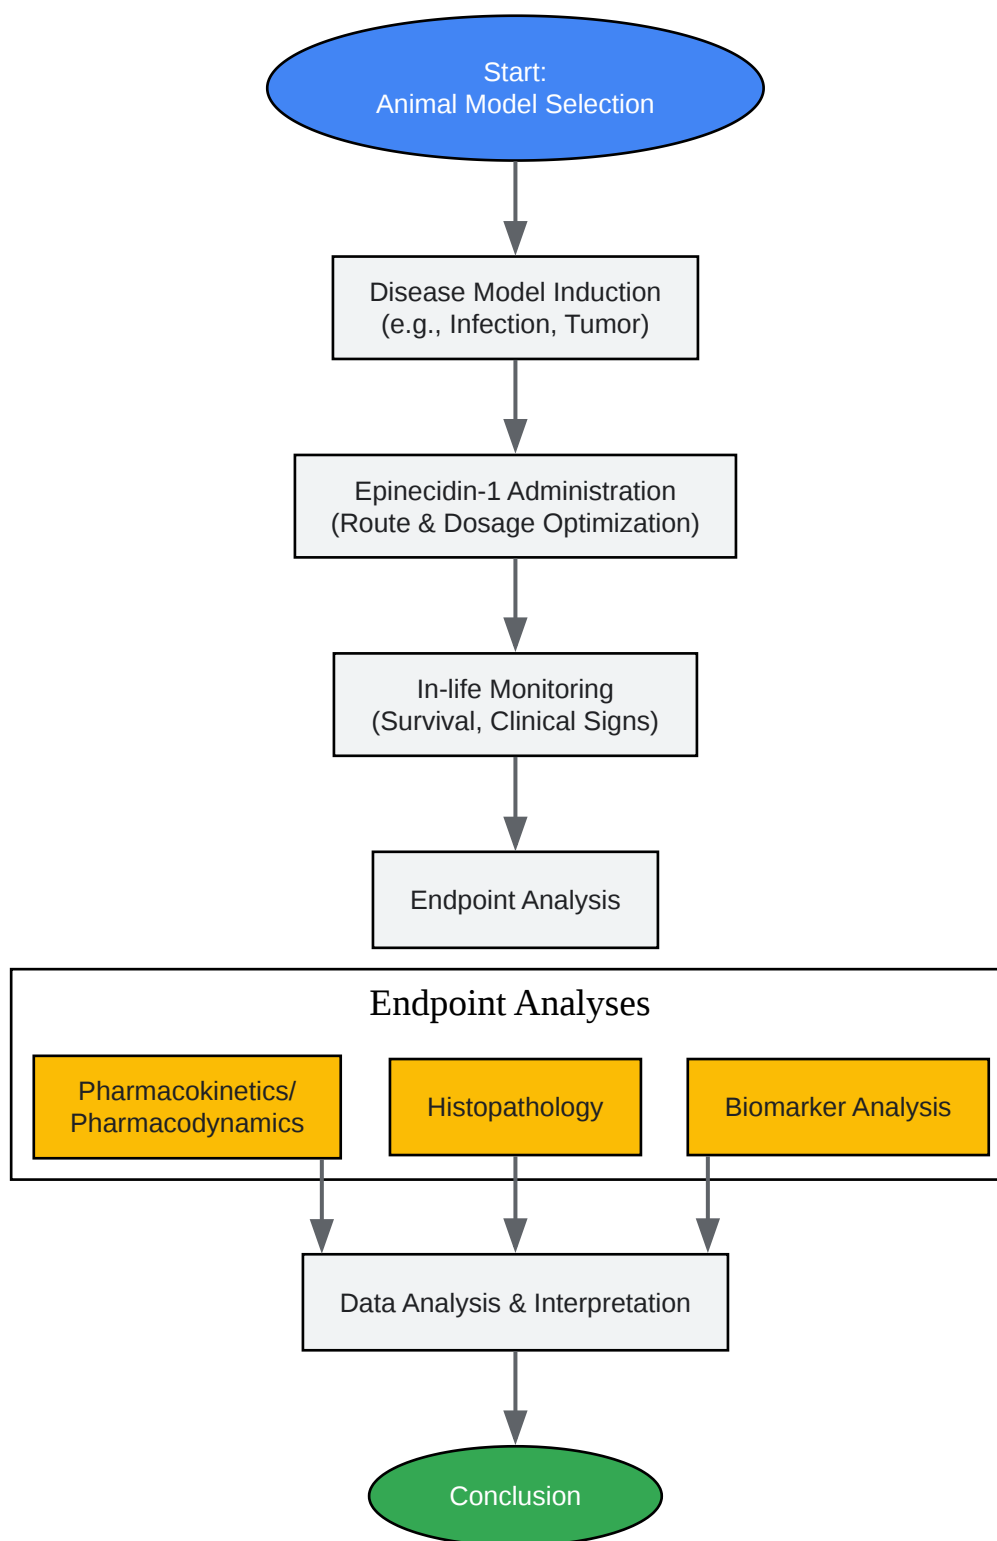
Start:
Animal Model Selection

Disease Model Induction
(e.g., Infection, Tumor)

Epinecidin-1 Administration
(Route & Dosage Optimization)

In-life Monitoring
(Survival, Clinical Signs)

Endpoint Analysis

Endpoint Analyses

Pharmacokinetics/
Pharmacodynamics

Histopathology

Biomarker Analysis

Data Analysis & Interpretation

Conclusion